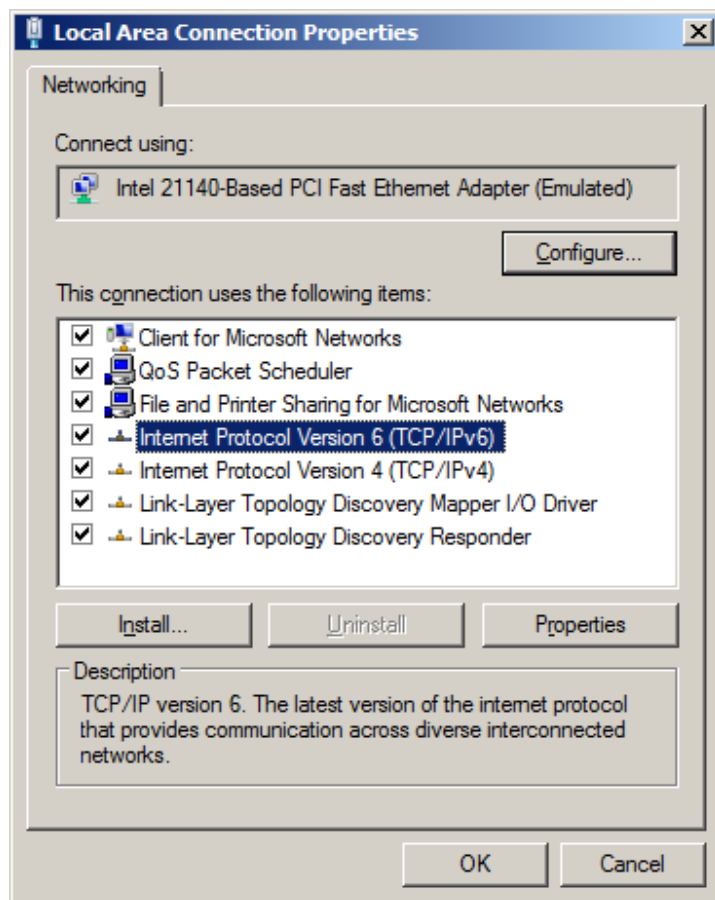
Local Area Connection Properties

X

Networking

Connect using:

Intel 21140-Based PCI Fast Ethernet Adapter (Emulated)

Configure...

This connection uses the following items:

☑ Client for Microsoft Networks
☑ QoS Packet Scheduler
☑ File and Printer Sharing for Microsoft Networks
☑ Internet Protocol Version 6 (TCP/IPv6)
☑ Internet Protocol Version 4 (TCP/IPv4)
☑ Link-Layer Topology Discovery Mapper I/O Driver
☑ Link-Layer Topology Discovery Responder

Install...

Uninstall

Properties

Description

TCP/IP version 6. The latest version of the internet protocol that provides communication across diverse interconnected networks.

OK

Cancel